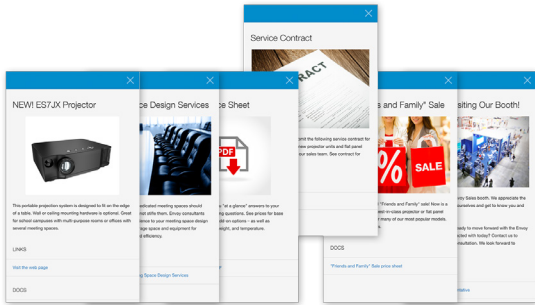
NEW! ES7JX Projector

This portable projection system is designed to fit on the edge of a table. Wall or ceiling mounting hardware is optional. Great for school campuses with multi-purpose rooms or offices with several meeting spaces.

LINKS

Visit the web page

DOCS

ce Design Services

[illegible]dicated meeting spaces should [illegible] stifle them. Envoy consultants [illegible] to your meeting space design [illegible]age space and equipment for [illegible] efficiency.

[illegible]ing Space Design Services

ce Sheet

PDF

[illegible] "at a glance" answers to your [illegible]ing questions. See prices for base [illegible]ble add-on options – as well as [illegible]eight, and temperature.

Service Contract

RACT

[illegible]nd the following service contract for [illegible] new projector units and flat panel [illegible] our sales team. See contract for

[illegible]s and Family" Sale

SALE

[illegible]wer in-class projector or flat panel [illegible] many of our most popular models.

DOCS

"Friends and Family" Sale price sheet

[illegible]siting Our Booth!

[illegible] Sales booth. We appreciate the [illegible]sentatives and get to know you and

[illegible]eady to move forward with the Envoy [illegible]cted with today? Contact us to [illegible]sultation. We look forward to

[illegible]ation